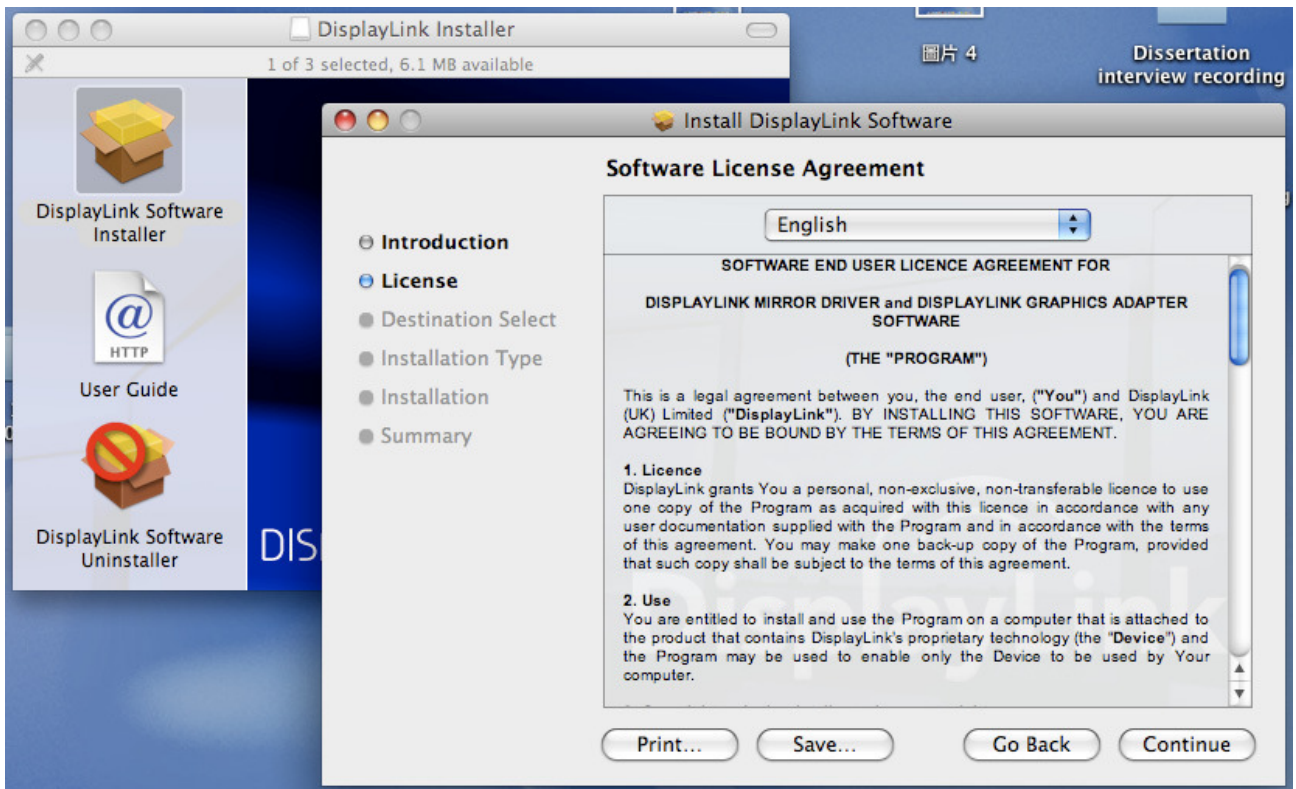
DisplayLink Installer

1 of 3 selected, 6.1 MB available

DisplayLink Software Installer

HTTP

User Guide

DisplayLink Software Uninstaller

DIS

圖片 4

Dissertation interview recording

Install DisplayLink Software

Software License Agreement

Introduction
License
Destination Select
Installation Type
Installation
Summary

English

SOFTWARE END USER LICENCE AGREEMENT FOR

DISPLAYLINK MIRROR DRIVER and DISPLAYLINK GRAPHICS ADAPTER SOFTWARE

(THE "PROGRAM")

This is a legal agreement between you, the end user, ("You") and DisplayLink (UK) Limited ("DisplayLink"). BY INSTALLING THIS SOFTWARE, YOU ARE AGREEING TO BE BOUND BY THE TERMS OF THIS AGREEMENT.

1. Licence
DisplayLink grants You a personal, non-exclusive, non-transferable licence to use one copy of the Program as acquired with this licence in accordance with any user documentation supplied with the Program and in accordance with the terms of this agreement. You may make one back-up copy of the Program, provided that such copy shall be subject to the terms of this agreement.

2. Use
You are entitled to install and use the Program on a computer that is attached to the product that contains DisplayLink's proprietary technology (the "Device") and the Program may be used to enable only the Device to be used by Your computer.

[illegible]

Print...
Save...
Go Back
Continue